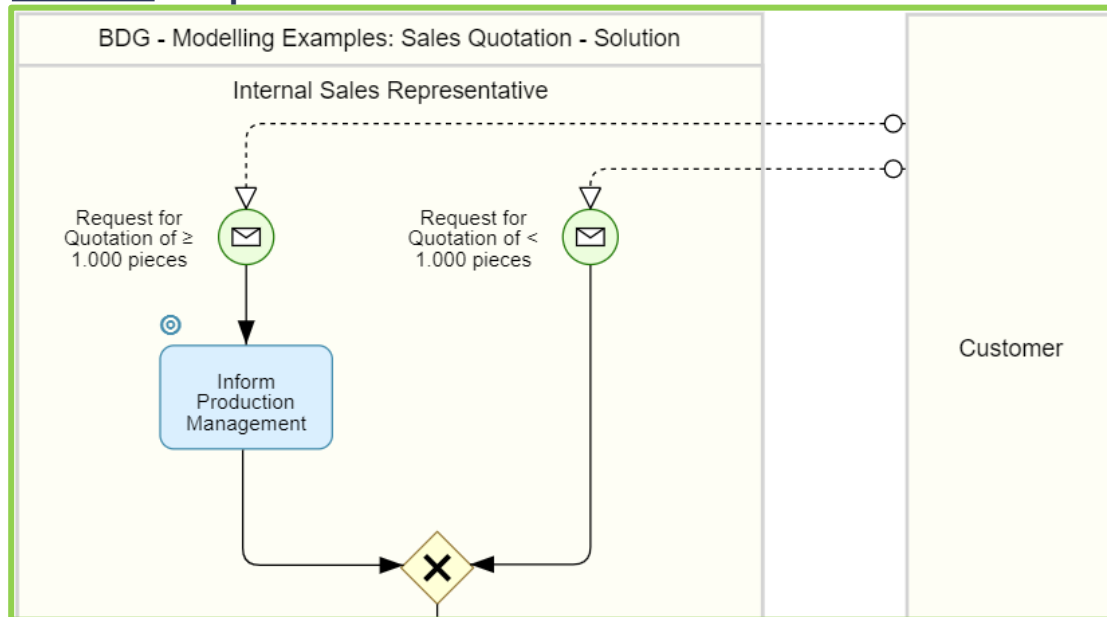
BDG - Modelling Examples: Sales Quotation - Solution

Internal Sales Representative

Request for Quotation of ≥ 1.000 pieces

Request for Quotation of < 1.000 pieces

Inform Production Management

Customer